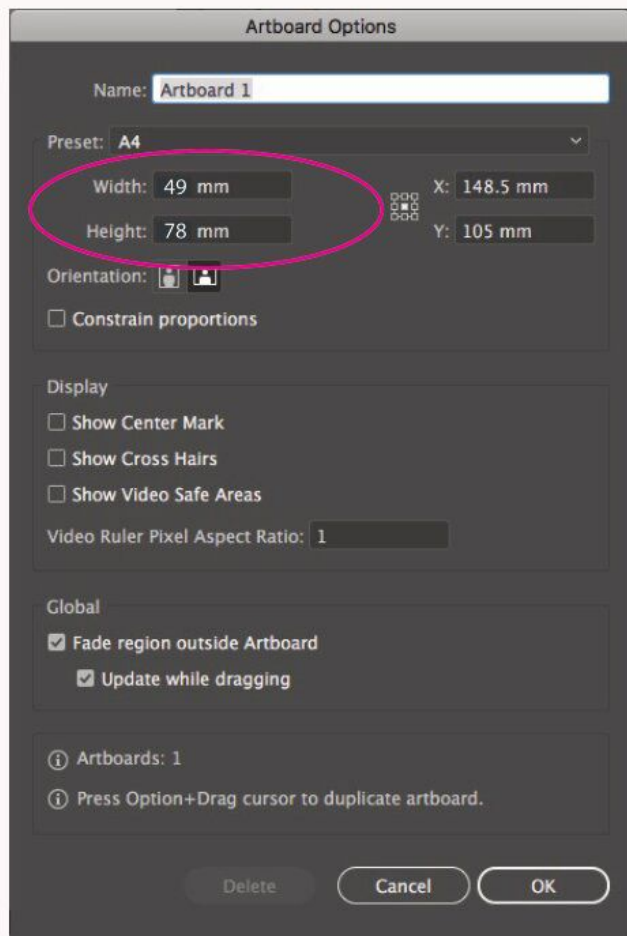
Artboard Options

Name: Artboard 1

Preset: A4

Width: 49 mm

Height: 78 mm

X: 148.5 mm

Y: 105 mm

Orientation:

☐ Constrain proportions

Display

☐ Show Center Mark

☐ Show Cross Hairs

☐ Show Video Safe Areas

Video Ruler Pixel Aspect Ratio: 1

Global

☑ Fade region outside Artboard

☑ Update while dragging

ⓘ Artboards: 1

ⓘ Press Option+Drag cursor to duplicate artboard.

Delete

Cancel

OK